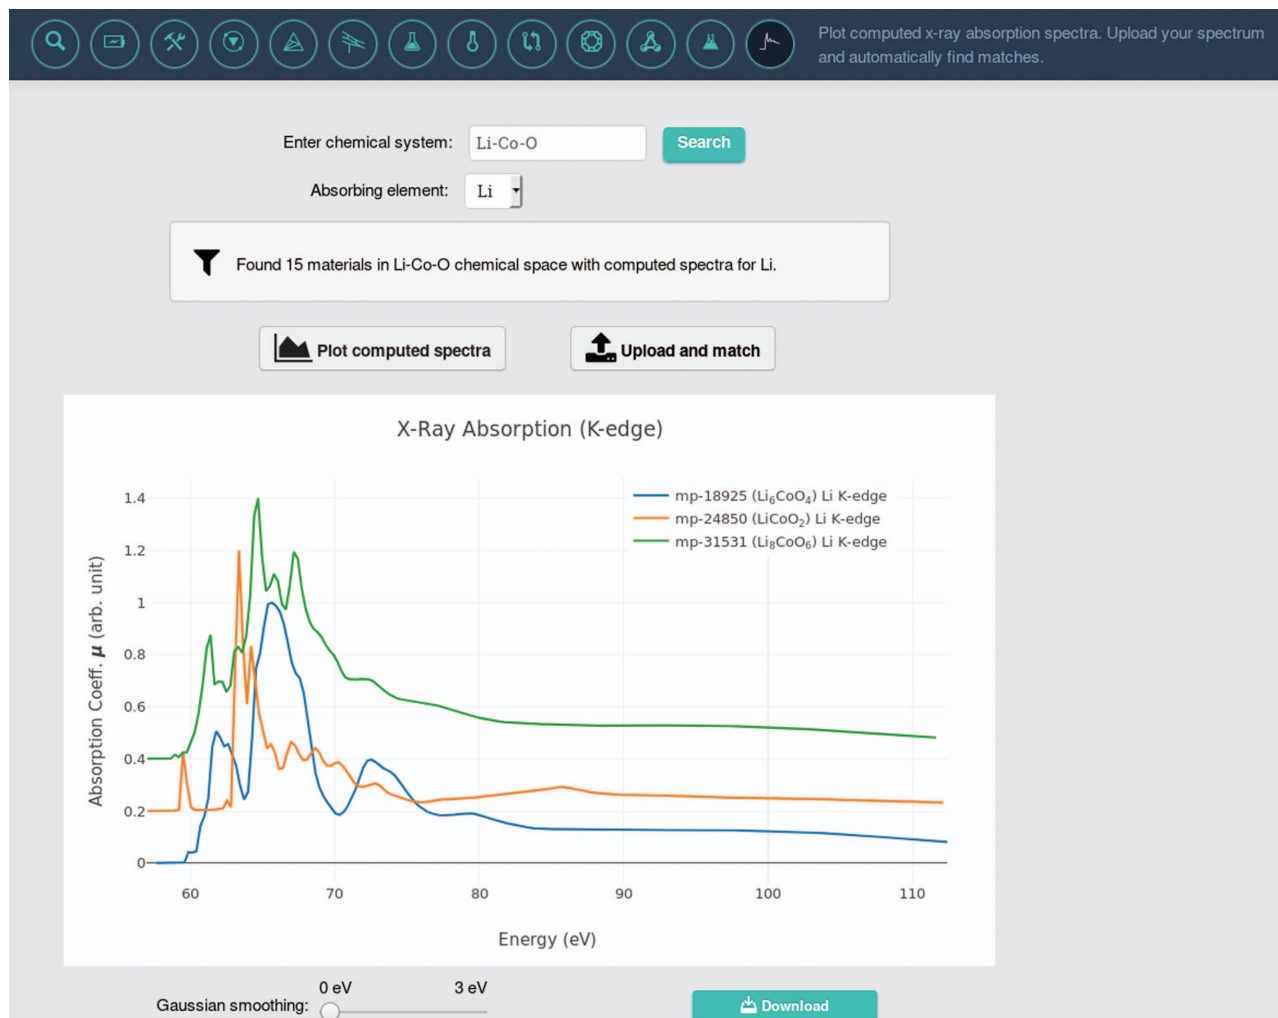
Plot computed x-ray absorption spectra. Upload your spectrum and automatically find matches.

Enter chemical system: Li-Co-O Search

Absorbing element: Li

Found 15 materials in Li-Co-O chemical space with computed spectra for Li.

Plot computed spectra

Upload and match

X-Ray Absorption (K-edge)

mp-18925 ($Li_6CoO_4$) Li K-edge
mp-24850 ($LiCoO_2$) Li K-edge
mp-31531 ($Li_8CoO_6$) Li K-edge

Absorption Coeff. $\mu$ (arb. unit)

1.4
1.2
1
0.8
0.6
0.4
0.2
0

60 70 80 90 100 110

Energy (eV)

Gaussian smoothing: 0 eV 3 eV

Download